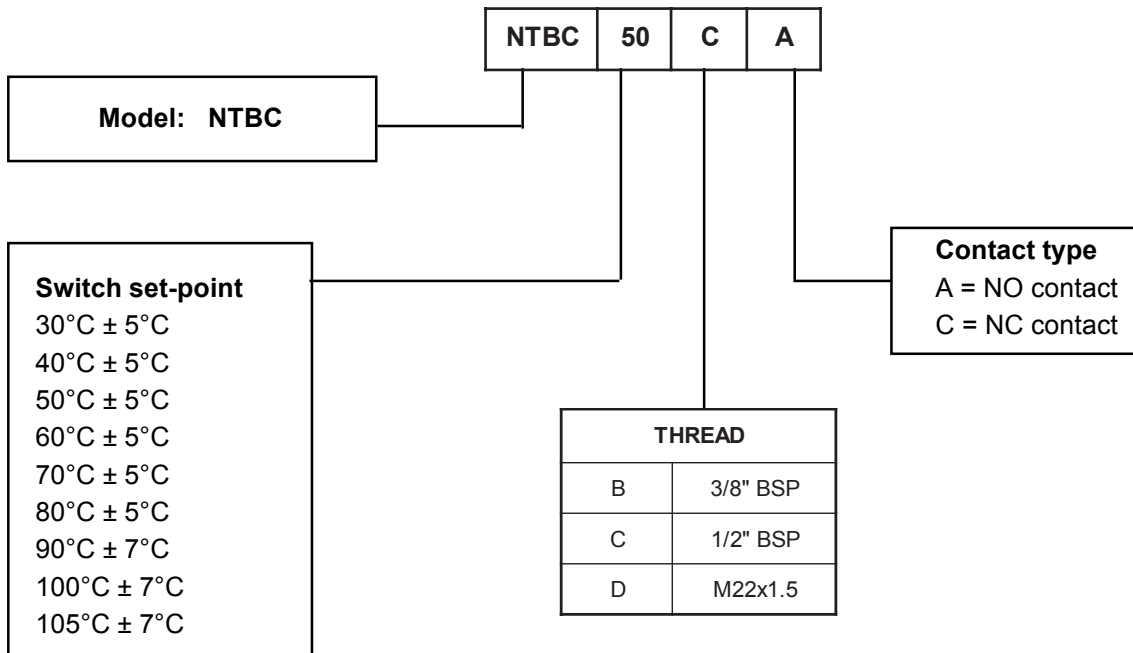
| NTBC | 50 | C | A |
|---|---|---|---|

Model: NTBC

Switch set-point
30°C ± 5°C
40°C ± 5°C
50°C ± 5°C
60°C ± 5°C
70°C ± 5°C
80°C ± 5°C
90°C ± 7°C
100°C ± 7°C
105°C ± 7°C

| THREAD | |
|---|---|
| B | 3/8" BSP |
| C | 1/2" BSP |
| D | M22x1.5 |

Contact type
A = NO contact
C = NC contact